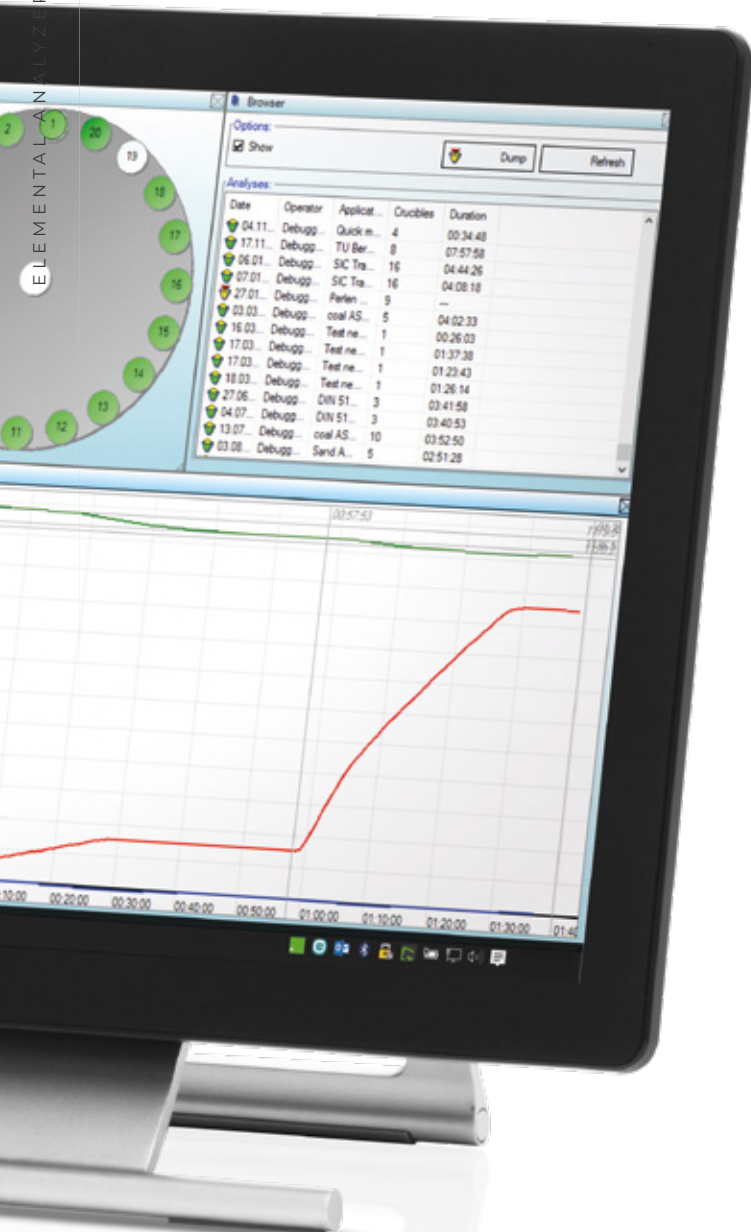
ELEMENTAL ANALYZER

2 1 20 19 18 17 16 15 14 13 12 11

Browser

Options:
Show
Dump
Refresh

Analyses:

| Date | Operator | Applicat... | Crucibles | Duration |
|---|---|---|---|---|
| 04.11... | Debugg... | Quick m... | 4 | 00:34:48 |
| 17.11... | Debugg... | TU Ber... | 8 | 07:57:58 |
| 06.01... | Debugg... | SIC Tra... | 16 | 04:44:26 |
| 07.01... | Debugg... | SIC Tra... | 16 | 04:08:18 |
| 27.01... | Debugg... | Perlen ... | 9 | --- |
| 03.03... | Debugg... | coal AS... | 5 | 04:02:33 |
| 16.03... | Debugg... | Test ne... | 1 | 00:26:03 |
| 17.03... | Debugg... | Test ne... | 1 | 01:37:38 |
| 17.03... | Debugg... | Test ne... | 1 | 01:23:43 |
| 18.03... | Debugg... | Test ne... | 1 | 01:26:14 |
| 27.06... | Debugg... | DIN 51... | 3 | 03:41:58 |
| 04.07... | Debugg... | DIN 51... | 3 | 03:40:53 |
| 13.07... | Debugg... | coal AS... | 10 | 03:52:50 |
| 03.08... | Debugg... | Sand A... | 5 | 02:51:28 |

00:57:53
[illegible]
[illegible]

10:00 00:20:00 00:30:00 00:40:00 00:50:00 01:00:00 01:10:00 01:20:00 01:30:00 01:4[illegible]